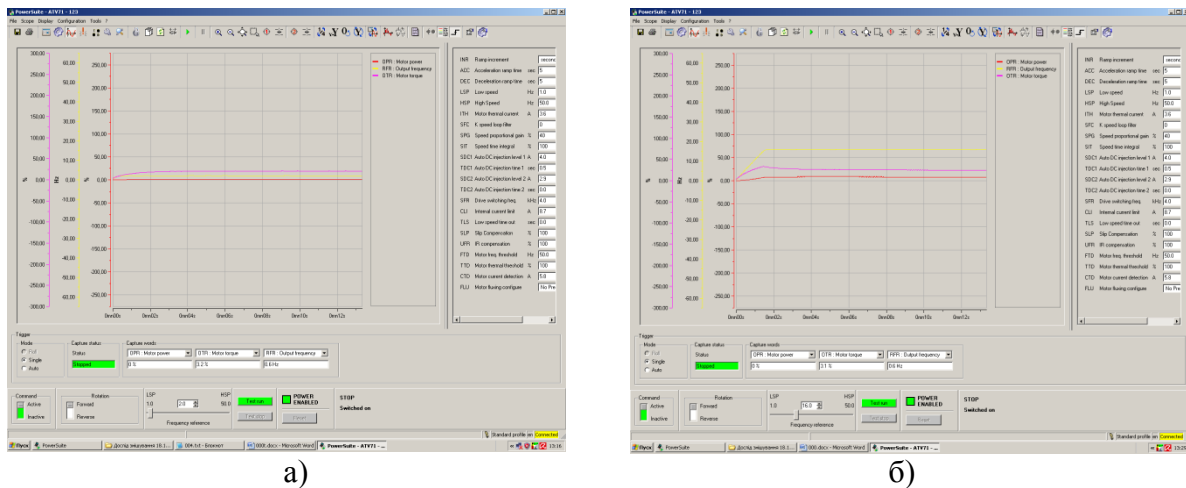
PowerSuite - ATV71 - 123
File Scope Display Configuration Tools ?

300.00 60.00 250.00
250.00 50.00 200.00
200.00 40.00 150.00
150.00 30.00 100.00
100.00 20.00 50.00
50.00 10.00
% 0.00 Hz 0.00 % 0.00
-50.00 -10.00 -50.00
-100.00 -20.00 -100.00
-150.00 -30.00 -150.00
-200.00 -40.00 -200.00
-250.00 -50.00 -250.00
-300.00 -60.00

0mn00s 0mn02s 0mn04s 0mn06s 0mn08s 0mn10s 0mn12s

OPR : Motor power
RFR : Output frequency
OTR : Motor torque

| | | | |
|---|---|---|---|
| INR | Ramp increment | | secon |
| ACC | Acceleration ramp time | sec | 5 |
| DEC | Deceleration ramp time | sec | 5 |
| LSP | Low speed | Hz | 1.0 |
| HSP | High Speed | Hz | 50.0 |
| ITH | Motor thermal current | A | 3.6 |
| STC | K speed loop filter | | 0 |
| SPG | Speed proportional gain | % | 40 |
| SIT | Speed time integral | % | 100 |
| SDC1 | Auto DC injection level 1 | A | 4.0 |
| TDC1 | Auto DC injection time 1 | sec | 0.5 |
| SDC2 | Auto DC injection level 2 | A | 2.9 |
| TDC2 | Auto DC injection time 2 | sec | 0.0 |
| SFR | Drive switching freq. | kHz | 4.0 |
| CLI | Internal current limit | A | 6.7 |
| TLS | Low speed time out | sec | 0.0 |
| SLP | Slip Compensation | % | 100 |
| UFR | IR compensation | % | 100 |
| FTD | Motor freq. threshold | Hz | 50.0 |
| TTD | Motor thermal threshold | % | 100 |
| CTD | Motor current detection | A | 5.4 |
| FLU | Motor fluxing configure | | No Pre |

Trigger
Mode
Fall
Single
Auto
Capture status
Status
Stopped
Capture words
OPR : Motor power
OTR : Motor torque
RFR : Output frequency
0 %
3.2 %
0.6 Hz

Command
Active
Inactive
Rotation
Forward
Reverse
LSP
1.0
HSP
50.0
2.0
Frequency reference
Test run
Test stop
POWER ENABLED
Reset
STOP
Switched on

Standard profile on Connected
Пуск PowerSuite Досвід змішування (0.1... 004.txt - Блокнот 000.docx - Microsoft Word PowerSuite - ATV71 - ...
15:16

а)

PowerSuite - ATV71 - 123
File Scope Display Configuration Tools ?

300.00 60.00 250.00
250.00 50.00 200.00
200.00 40.00 150.00
150.00 30.00 100.00
100.00 20.00 50.00
50.00 10.00
% 0.00 Hz 0.00 % 0.00
-50.00 -10.00 -50.00
-100.00 -20.00 -100.00
-150.00 -30.00 -150.00
-200.00 -40.00 -200.00
-250.00 -50.00 -250.00
-300.00 -60.00

0mn00s 0mn02s 0mn04s 0mn06s 0mn08s 0mn10s 0mn12s

OPR : Motor power
RFR : Output frequency
OTR : Motor torque

| | | | |
|---|---|---|---|
| INR | Ramp increment | | secon |
| ACC | Acceleration ramp time | sec | 5 |
| DEC | Deceleration ramp time | sec | 5 |
| LSP | Low speed | Hz | 1.0 |
| HSP | High Speed | Hz | 50.0 |
| ITH | Motor thermal current | A | 3.6 |
| STC | K speed loop filter | | 0 |
| SPG | Speed proportional gain | % | 40 |
| SIT | Speed time integral | % | 100 |
| SDC1 | Auto DC injection level 1 | A | 4.0 |
| TDC1 | Auto DC injection time 1 | sec | 0.5 |
| SDC2 | Auto DC injection level 2 | A | 2.9 |
| TDC2 | Auto DC injection time 2 | sec | 0.0 |
| SFR | Drive switching freq. | kHz | 4.0 |
| CLI | Internal current limit | A | 6.7 |
| TLS | Low speed time out | sec | 0.0 |
| SLP | Slip Compensation | % | 100 |
| UFR | IR compensation | % | 100 |
| FTD | Motor freq. threshold | Hz | 50.0 |
| TTD | Motor thermal threshold | % | 100 |
| CTD | Motor current detection | A | 5.4 |
| FLU | Motor fluxing configure | | No Pre |

Trigger
Mode
Fall
Single
Auto
Capture status
Status
Stopped
Capture words
OPR : Motor power
OTR : Motor torque
RFR : Output frequency
0 %
37 %
0.6 Hz

Command
Active
Inactive
Rotation
Forward
Reverse
LSP
1.0
HSP
50.0
16.0
Frequency reference
Test run
Test stop
POWER ENABLED
Reset
STOP
Switched on

Standard profile on Connected
Пуск PowerSuite Досвід змішування (0.1... 000.docx - Microsoft Word PowerSuite - ATV71 - ...
15:20

б)